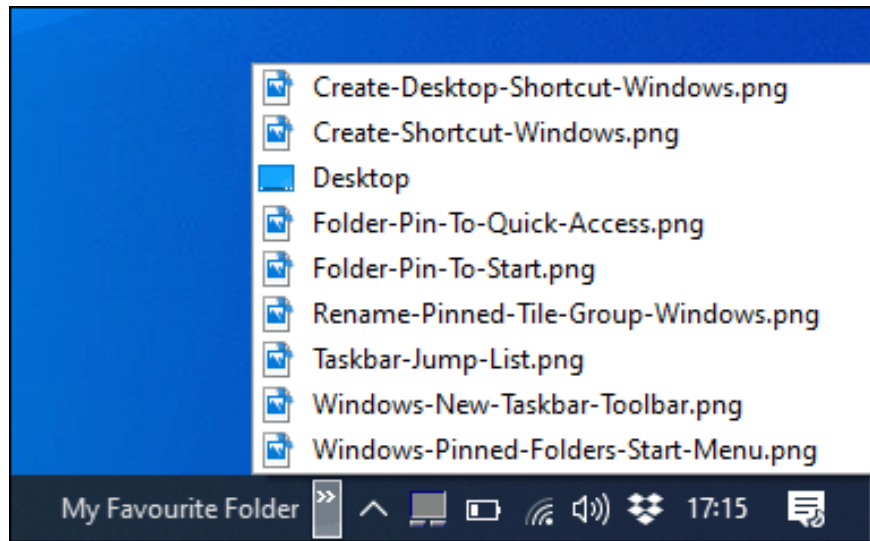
Create-Desktop-Shortcut-Windows.png
Create-Shortcut-Windows.png
Desktop
Folder-Pin-To-Quick-Access.png
Folder-Pin-To-Start.png
Rename-Pinned-Tile-Group-Windows.png
Taskbar-Jump-List.png
Windows-New-Taskbar-Toolbar.png
Windows-Pinned-Folders-Start-Menu.png

My Favourite Folder »
17:15